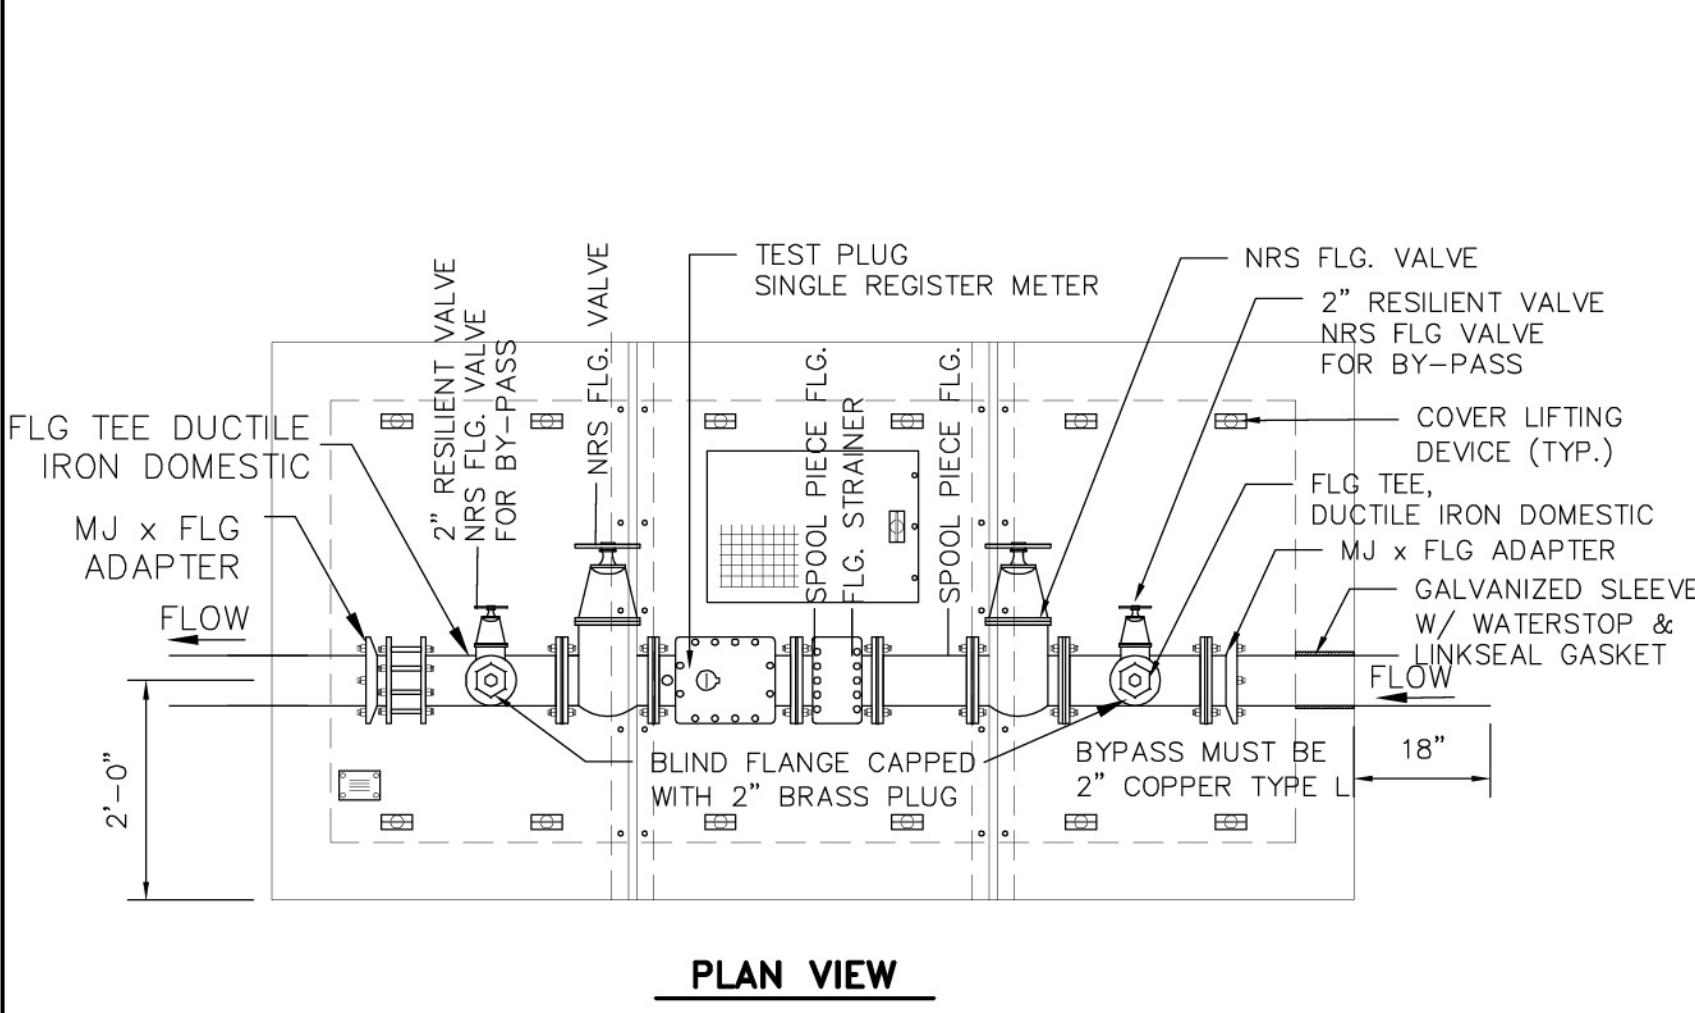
2" RESILIENT VALVE
NRS FLG. VALVE
FOR BY-PASS

NRS FLG. VALVE

TEST PLUG
SINGLE REGISTER METER

NRS FLG. VALVE

2" RESILIENT VALVE
NRS FLG VALVE
FOR BY-PASS

FLG TEE DUCTILE
IRON DOMESTIC

SPOOL PIECE FLG.

FLG. STRAINER

SPOOL PIECE FLG.

COVER LIFTING
DEVICE (TYP.)

FLG TEE,
DUCTILE IRON DOMESTIC

MJ x FLG
ADAPTER

MJ x FLG ADAPTER

GALVANIZED SLEEVE
W/ WATERSTOP &
LINKSEAL GASKET

FLOW

FLOW

BLIND FLANGE CAPPED
WITH 2" BRASS PLUG

BYPASS MUST BE
2" COPPER TYPE L

18"

2'-0"

PLAN VIEW